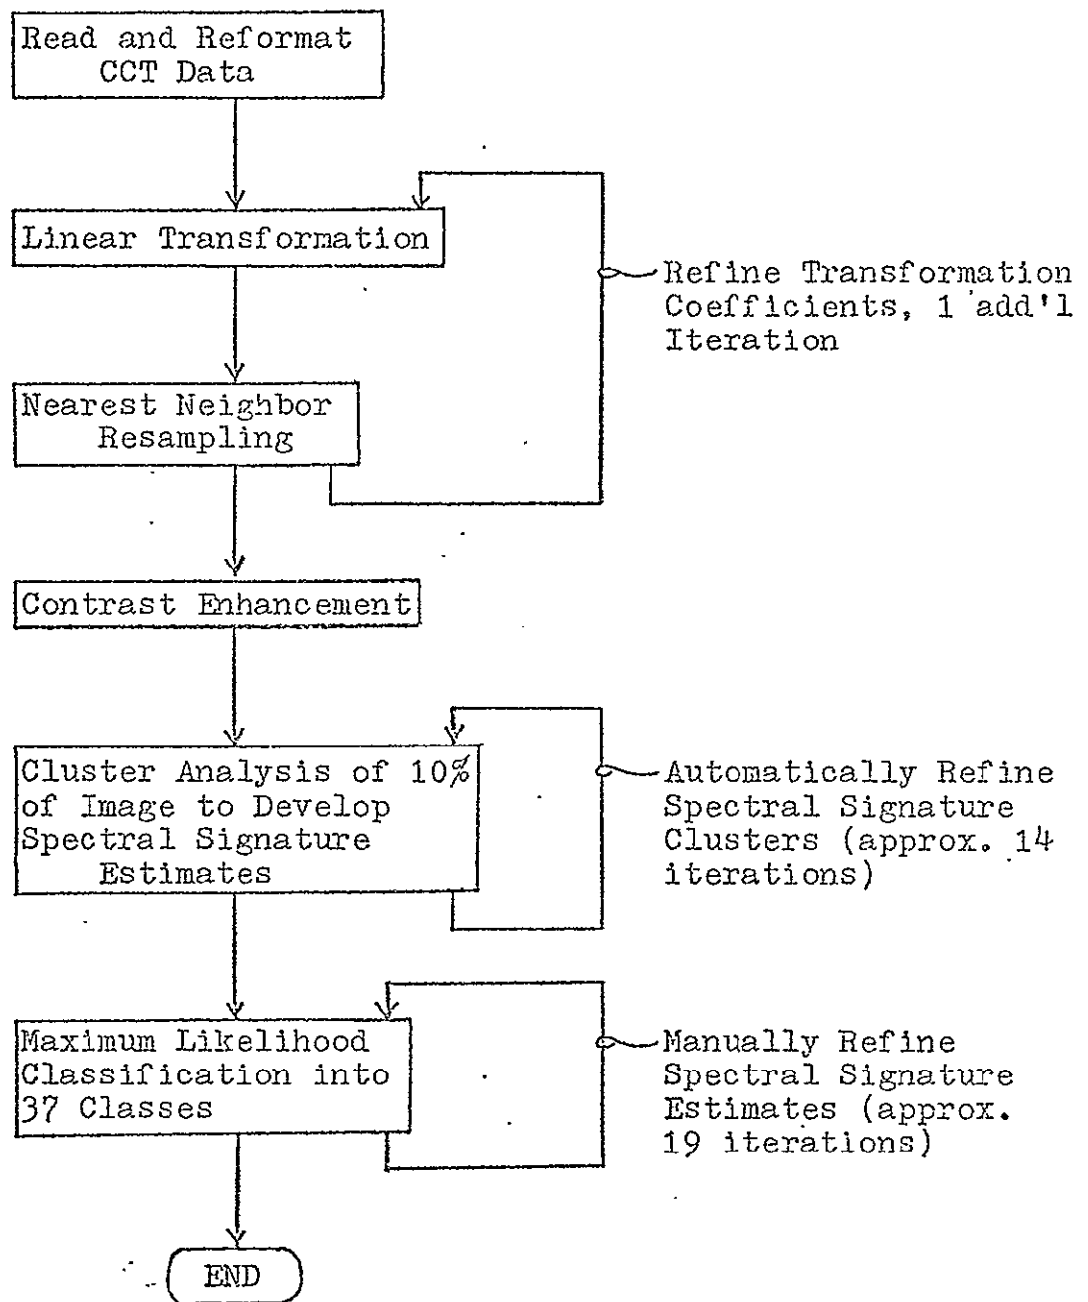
Read and Reformat CCT Data

Linear Transformation

Refine Transformation Coefficients, 1 add'l Iteration

Nearest Neighbor Resampling

Contrast Enhancement

Cluster Analysis of 10% of Image to Develop Spectral Signature Estimates

Automatically Refine Spectral Signature Clusters (approx. 14 iterations)

Maximum Likelihood Classification into 37 Classes

Manually Refine Spectral Signature Estimates (approx. 19 iterations)

END